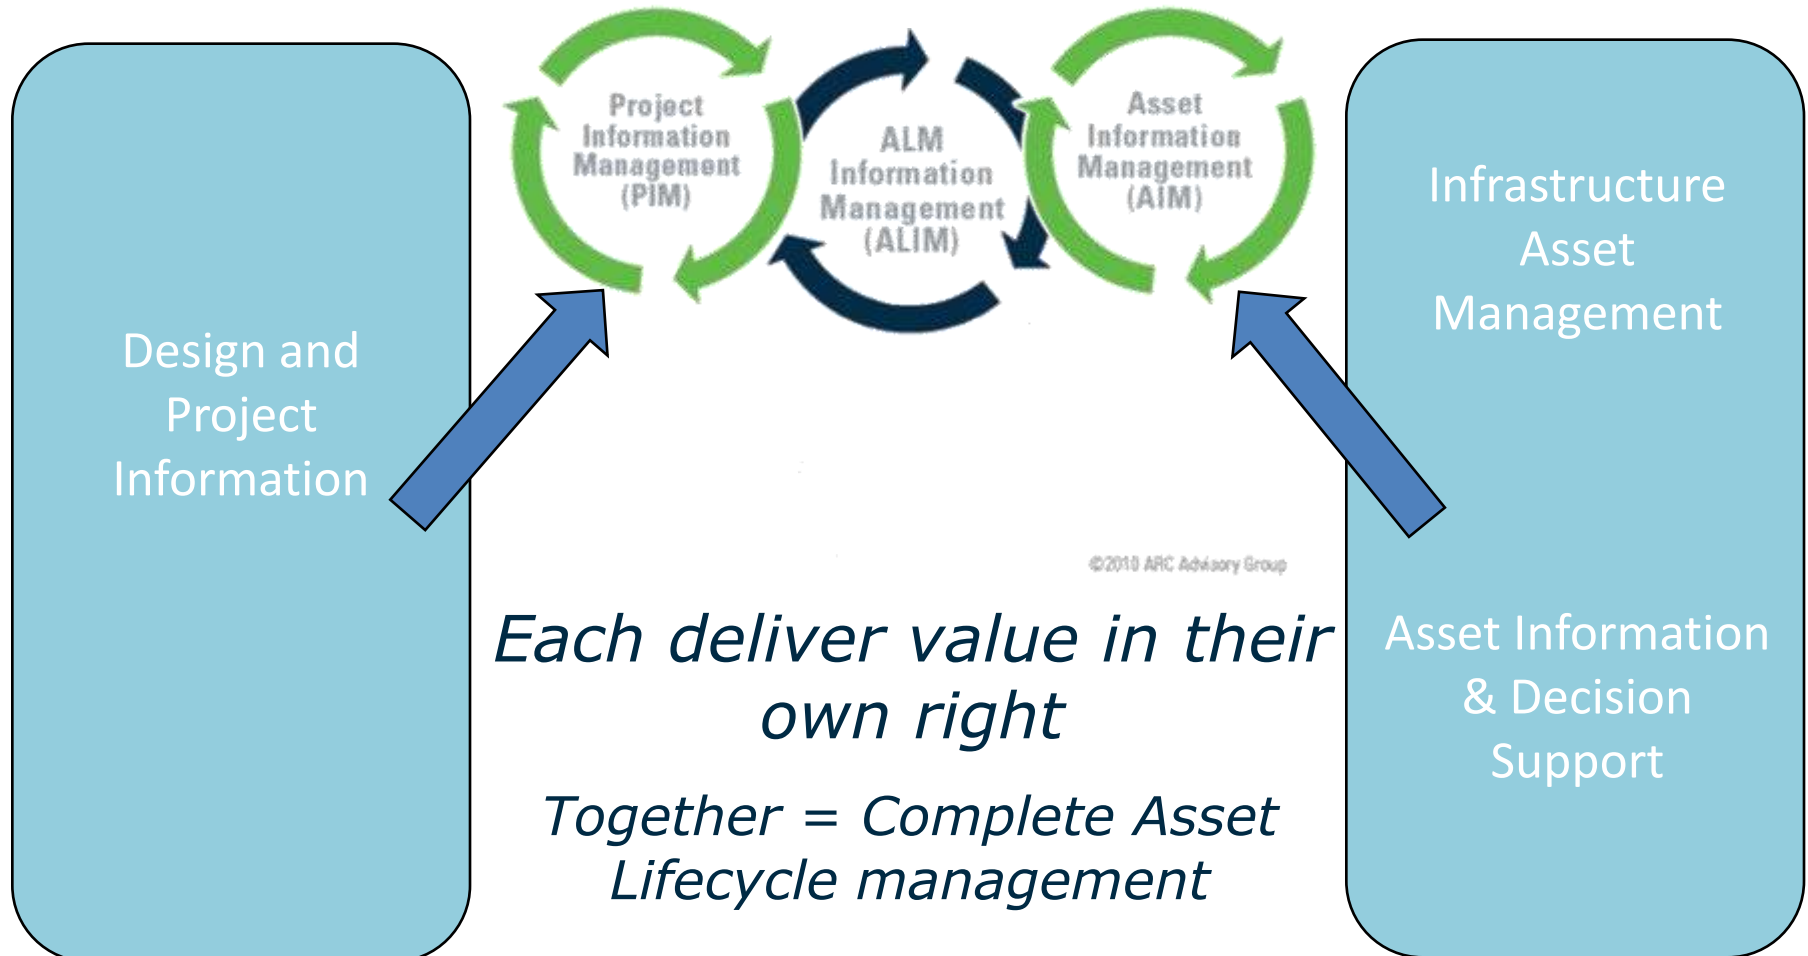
Design and Project Information

Project Information Management (PIM)

ALM Information Management (ALIM)

Asset Information Management (AIM)

©2010 ARC Advisory Group

Infrastructure Asset Management

Asset Information & Decision Support

Each deliver value in their own right

Together = Complete Asset Lifecycle management